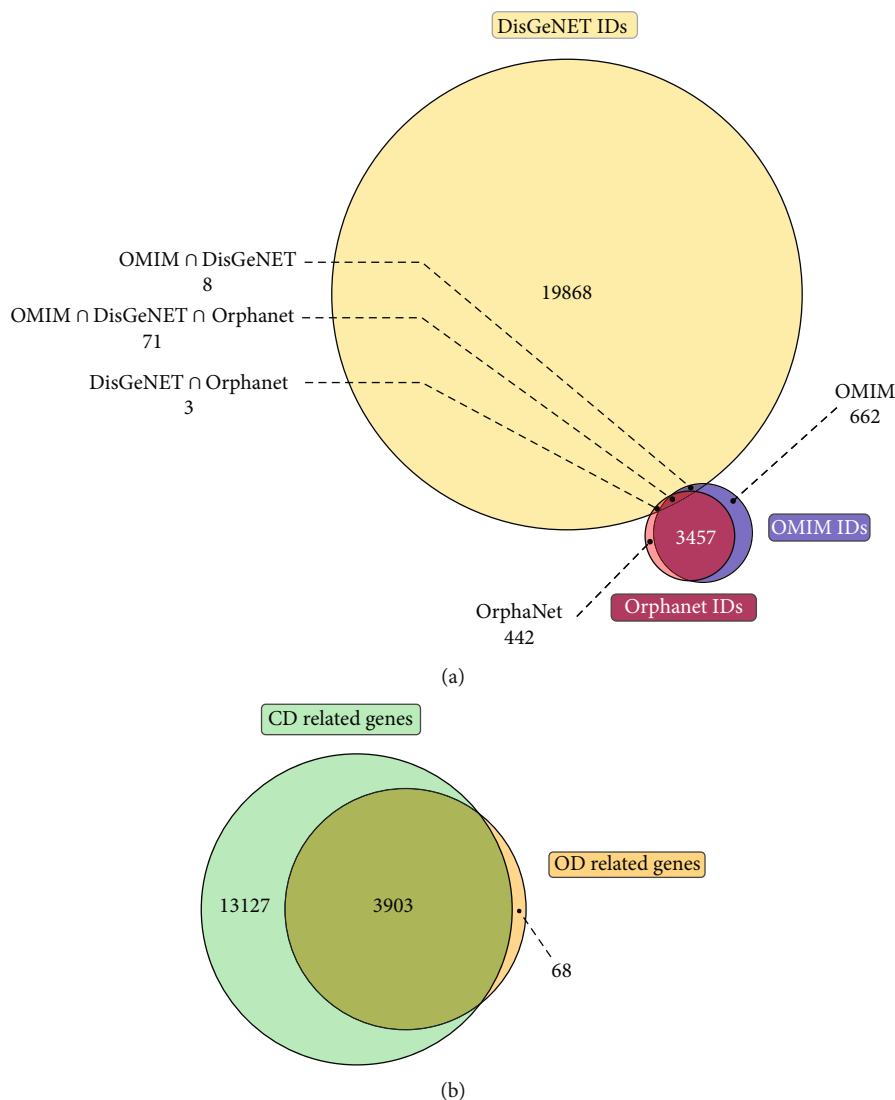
DisGeNET IDs

OMIM ∩ DisGeNET
8

19868

OMIM ∩ DisGeNET ∩ Orphanet
71

DisGeNET ∩ Orphanet
3

OMIM
662

3457

OMIM IDs

OrphaNet
442

Orphanet IDs

(a)

CD related genes

OD related genes

13127

3903

68

(b)